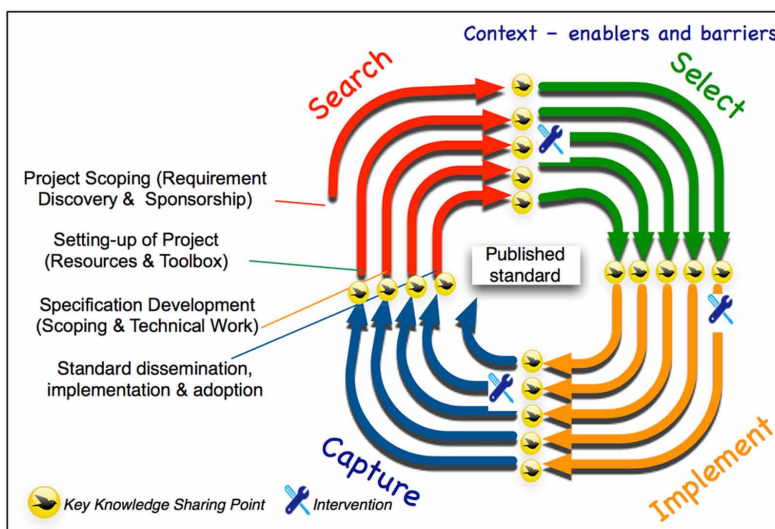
Context – enablers and barriers

Search

Select

Project Scoping (Requirement Discovery & Sponsorship)

Setting-up of Project (Resources & Toolbox)

Specification Development (Scoping & Technical Work)

Standard dissemination, implementation & adoption

Published standard

Capture

Implement

Key Knowledge Sharing Point

Intervention